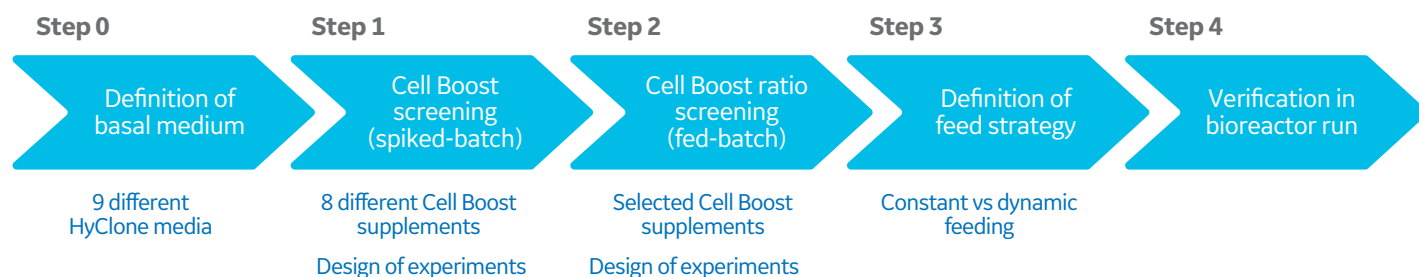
Step 0

Definition of basal medium

9 different HyClone media

Step 1

Cell Boost screening (spiked-batch)

8 different Cell Boost supplements

Design of experiments

Step 2

Cell Boost ratio screening (fed-batch)

Selected Cell Boost supplements

Design of experiments

Step 3

Definition of feed strategy

Constant vs dynamic feeding

Step 4

Verification in bioreactor run